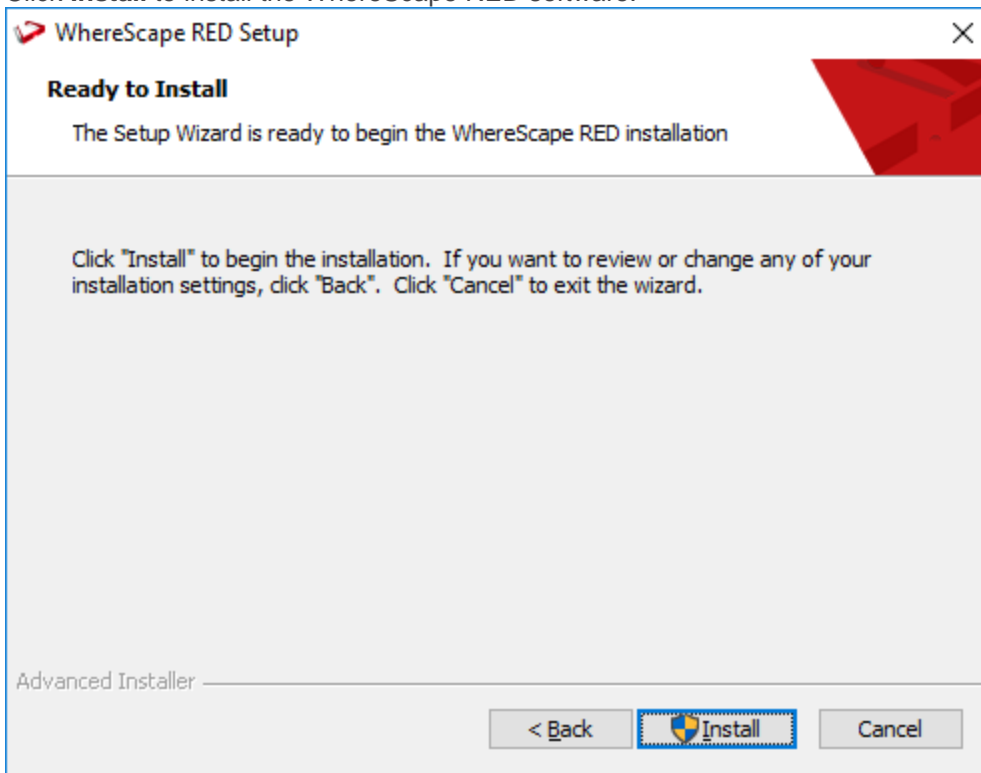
WhereScape RED Setup

Ready to Install

The Setup Wizard is ready to begin the WhereScape RED installation

Click "Install" to begin the installation. If you want to review or change any of your installation settings, click "Back". Click "Cancel" to exit the wizard.

Advanced Installer

< Back

Install

Cancel